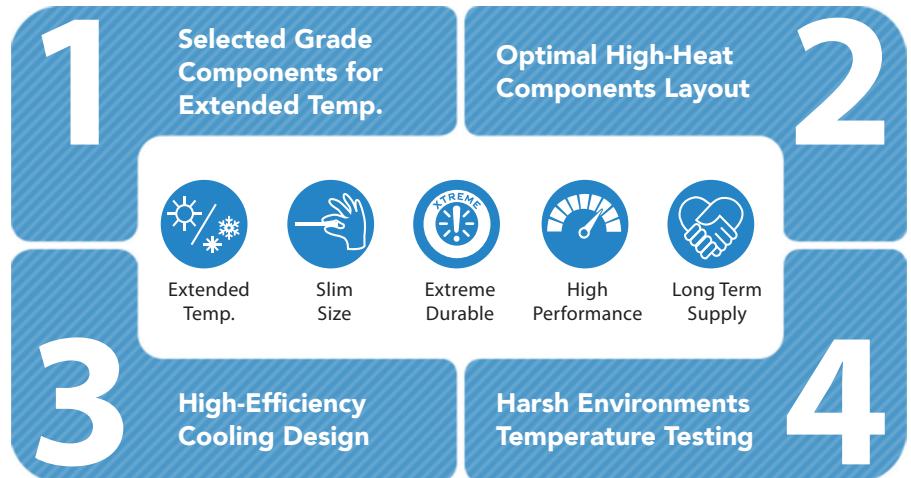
1

Selected Grade Components for Extended Temp.

Optimal High-Heat Components Layout

2

XTREME

Extended Temp.

Slim Size

Extreme Durable

High Performance

Long Term Supply

3

High-Efficiency Cooling Design

Harsh Environments Temperature Testing

4